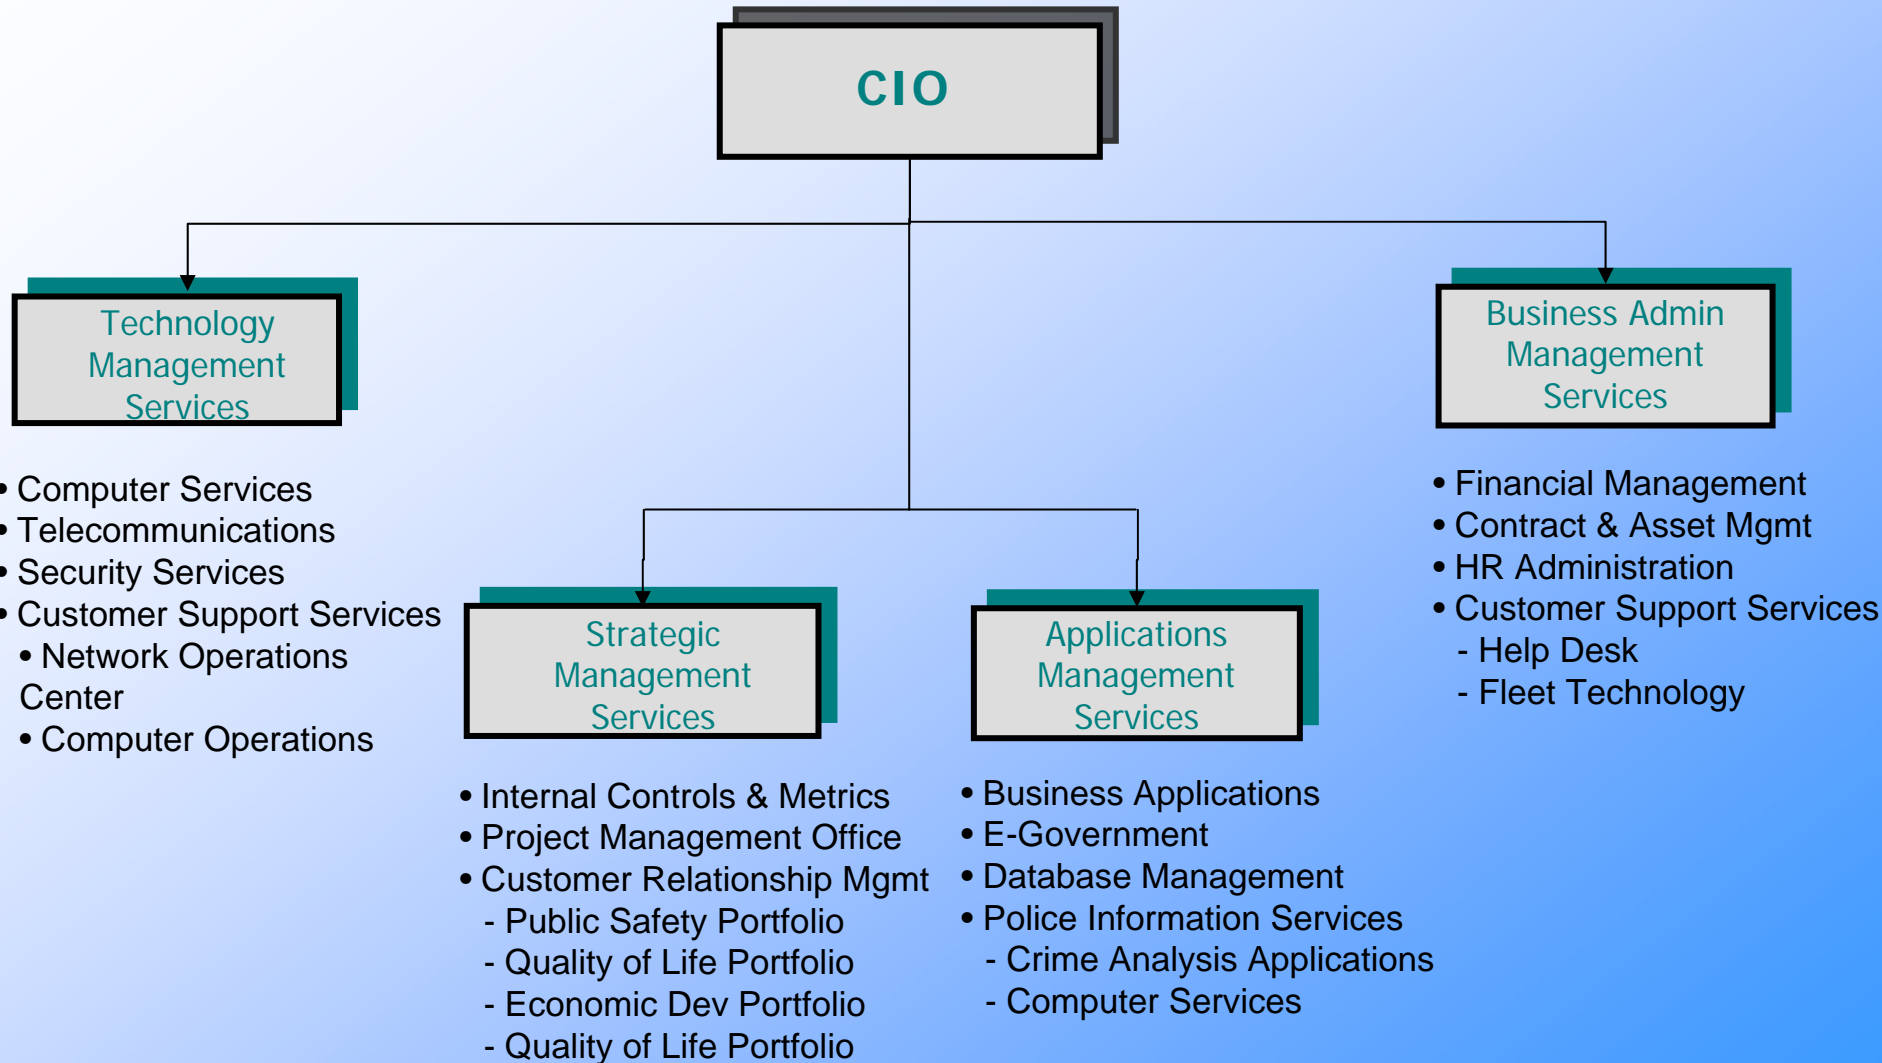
CIO

Technology Management Services

• Computer Services
• Telecommunications
• Security Services
• Customer Support Services
• Network Operations Center
• Computer Operations

Strategic Management Services

• Internal Controls & Metrics
• Project Management Office
• Customer Relationship Mgmt
- Public Safety Portfolio
- Quality of Life Portfolio
- Economic Dev Portfolio
- Quality of Life Portfolio

Applications Management Services

• Business Applications
• E-Government
• Database Management
• Police Information Services
- Crime Analysis Applications
- Computer Services

Business Admin Management Services

• Financial Management
• Contract & Asset Mgmt
• HR Administration
• Customer Support Services
- Help Desk
- Fleet Technology